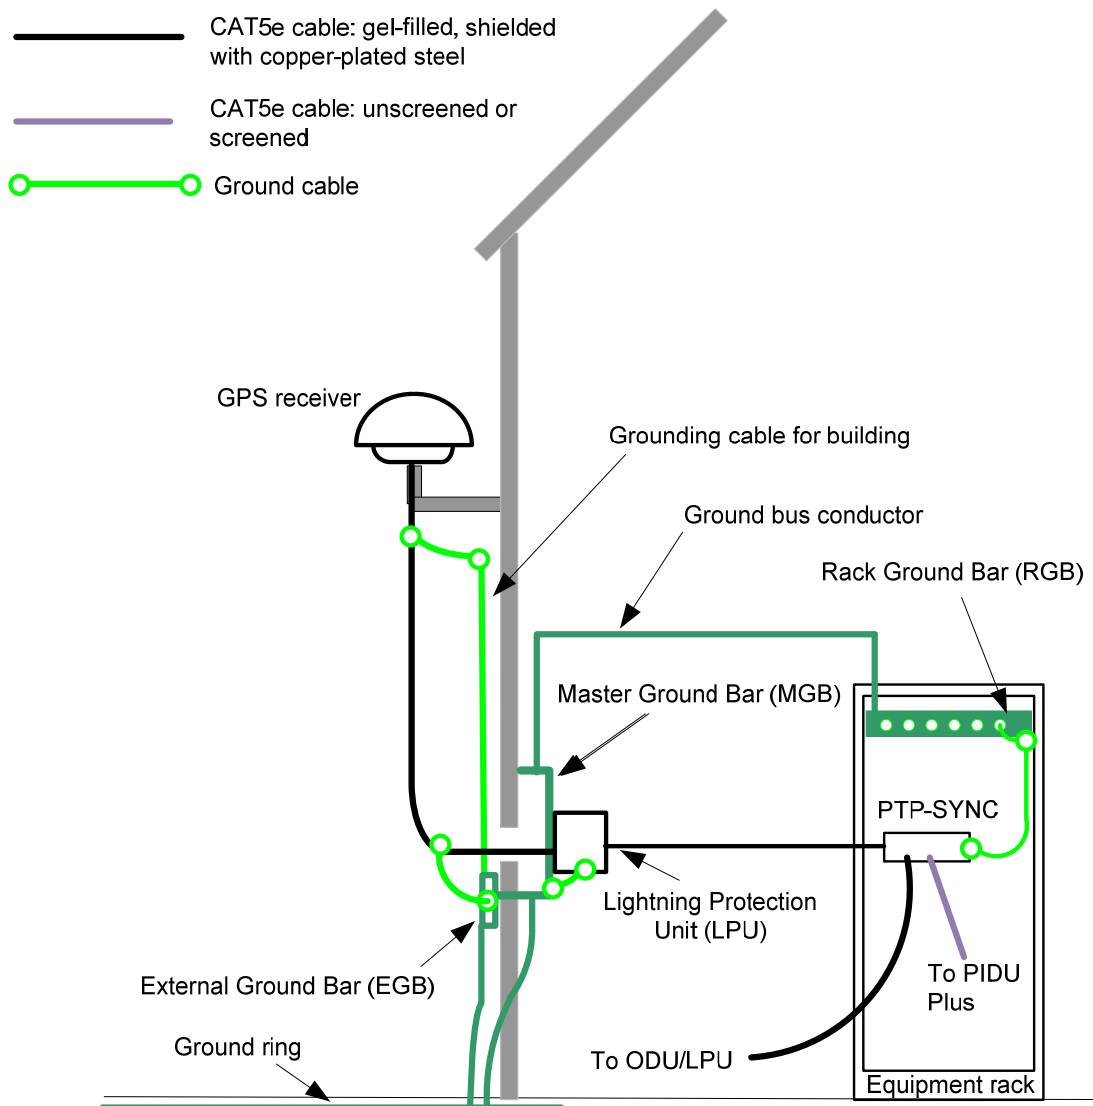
CAT5e cable: gel-filled, shielded with copper-plated steel

CAT5e cable: unscreened or screened

Ground cable

GPS receiver

Grounding cable for building

Ground bus conductor

Rack Ground Bar (RGB)

Master Ground Bar (MGB)

PTP-SYNC

Lightning Protection Unit (LPU)

External Ground Bar (EGB)

To PIDU Plus

Ground ring

To ODU/LPU

Equipment rack